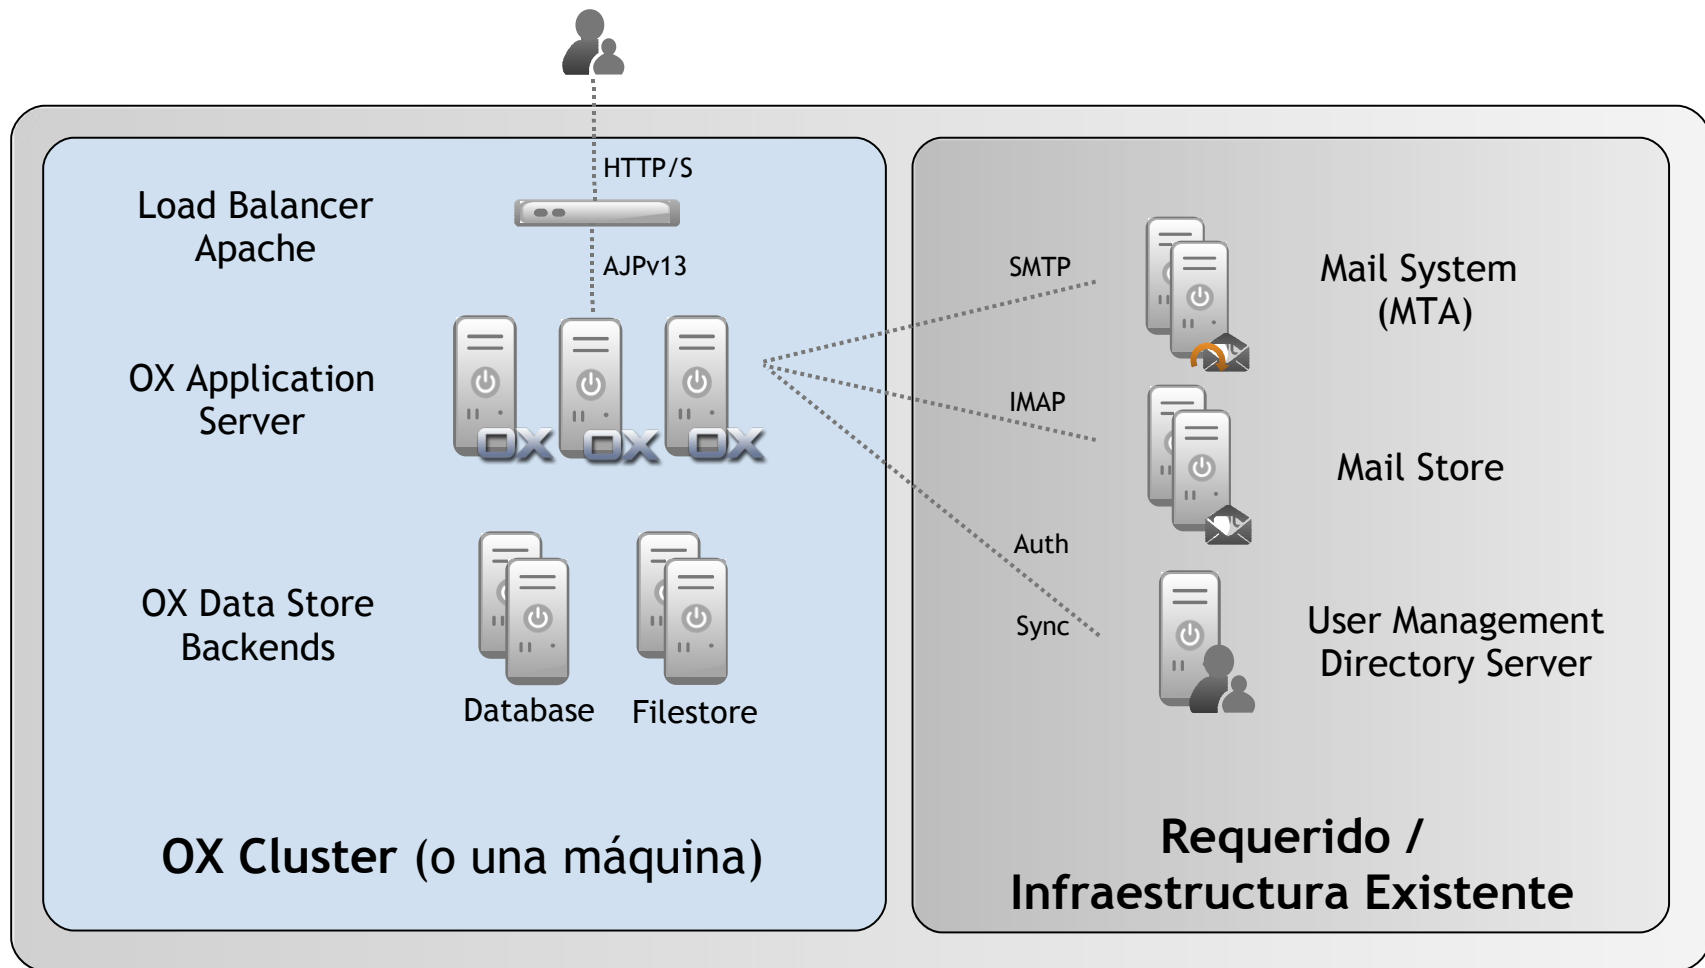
HTTP/S

Load Balancer
Apache

AJPv13

OX Application
Server

OX OX OX

OX Data Store
Backends

Database Filestore

OX Cluster (o una máquina)

SMTP

Mail System
(MTA)

IMAP

Mail Store

Auth

Sync

User Management
Directory Server

Requerido /
Infraestructura Existente